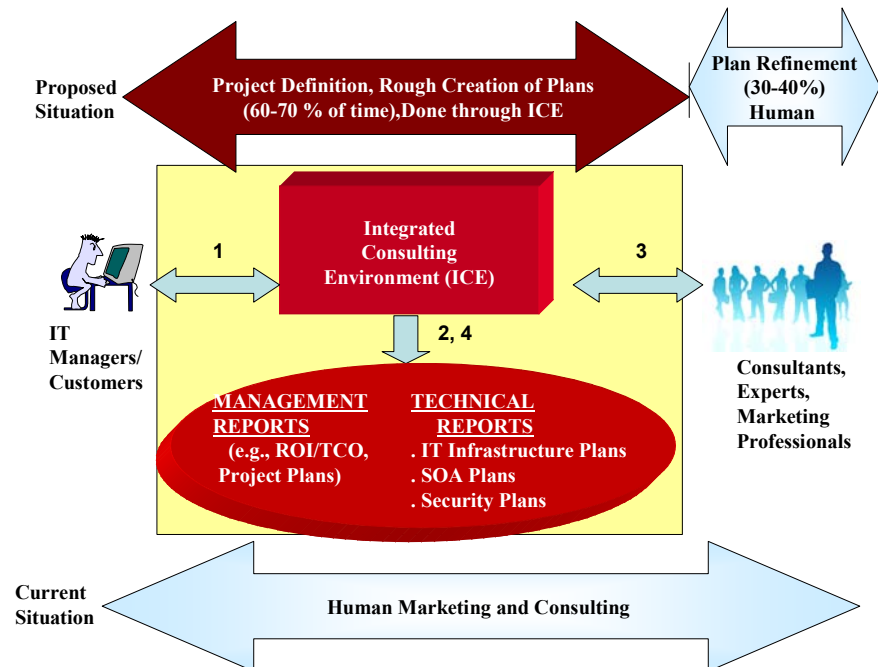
Proposed Situation

Project Definition, Rough Creation of Plans (60-70 % of time),Done through ICE

Plan Refinement (30-40%) Human

Integrated Consulting Environment (ICE)

1

3

2, 4

IT Managers/ Customers

Consultants, Experts, Marketing Professionals

MANAGEMENT REPORTS (e.g., ROI/TCO, Project Plans)

TECHNICAL REPORTS
. IT Infrastructure Plans
. SOA Plans
. Security Plans

Current Situation

Human Marketing and Consulting